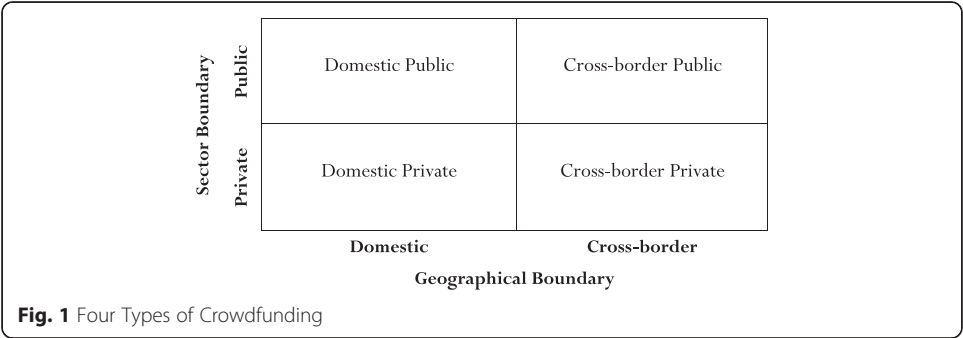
Sector Boundary

| | Domestic | Cross-border |
|---|---|---|
| Public | Domestic Public | Cross-border Public |
| Private | Domestic Private | Cross-border Private |

Geographical Boundary

**Fig. 1** Four Types of Crowdfunding